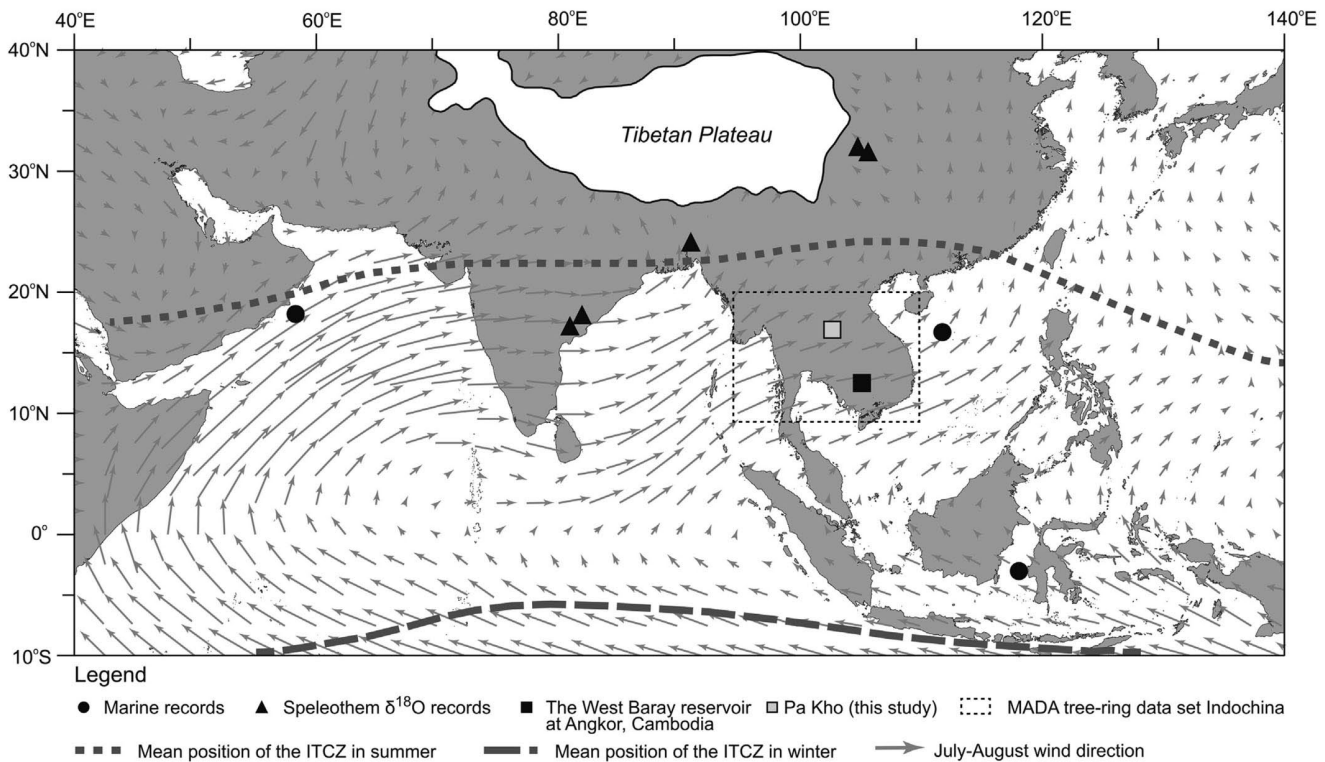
40°E 60°E 80°E 100°E 120°E 140°E

40°N
30°N
20°N
10°N
0°
10°S

Tibetan Plateau

Legend
Marine records
Speleothem $\delta^{18}$O records
The West Baray reservoir at Angkor, Cambodia
Pa Kho (this study)
MADA tree-ring data set Indochina
Mean position of the ITCZ in summer
Mean position of the ITCZ in winter
July-August wind direction